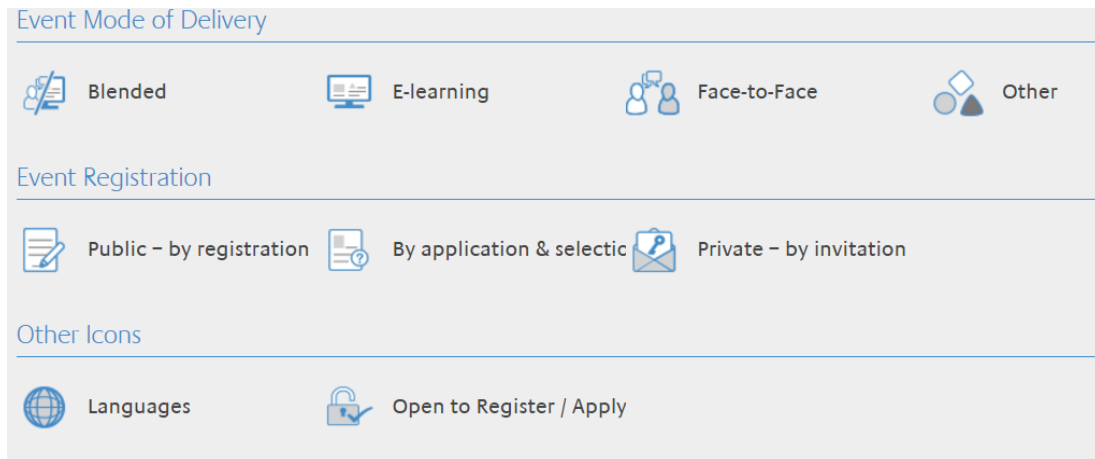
Event Mode of Delivery

Blended

E-learning

Face-to-Face

Other

Event Registration

Public – by registration

By application & selectic

Private – by invitation

Other Icons

Languages

Open to Register / Apply